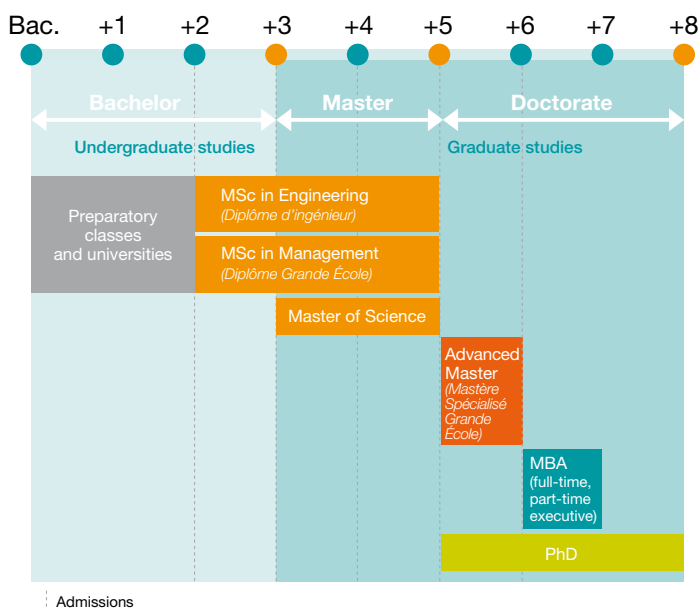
Bac. +1 +2 +3 +4 +5 +6 +7 +8

Bachelor

Master

Doctorate

Undergraduate studies

Graduate studies

Preparatory classes and universities

MSc in Engineering
(Diplôme d'ingénieur)

MSc in Management
(Diplôme Grande École)

Master of Science

Advanced Master
(Mastère Spécialisé Grande École)

MBA
(full-time, part-time executive)

PhD

Admissions